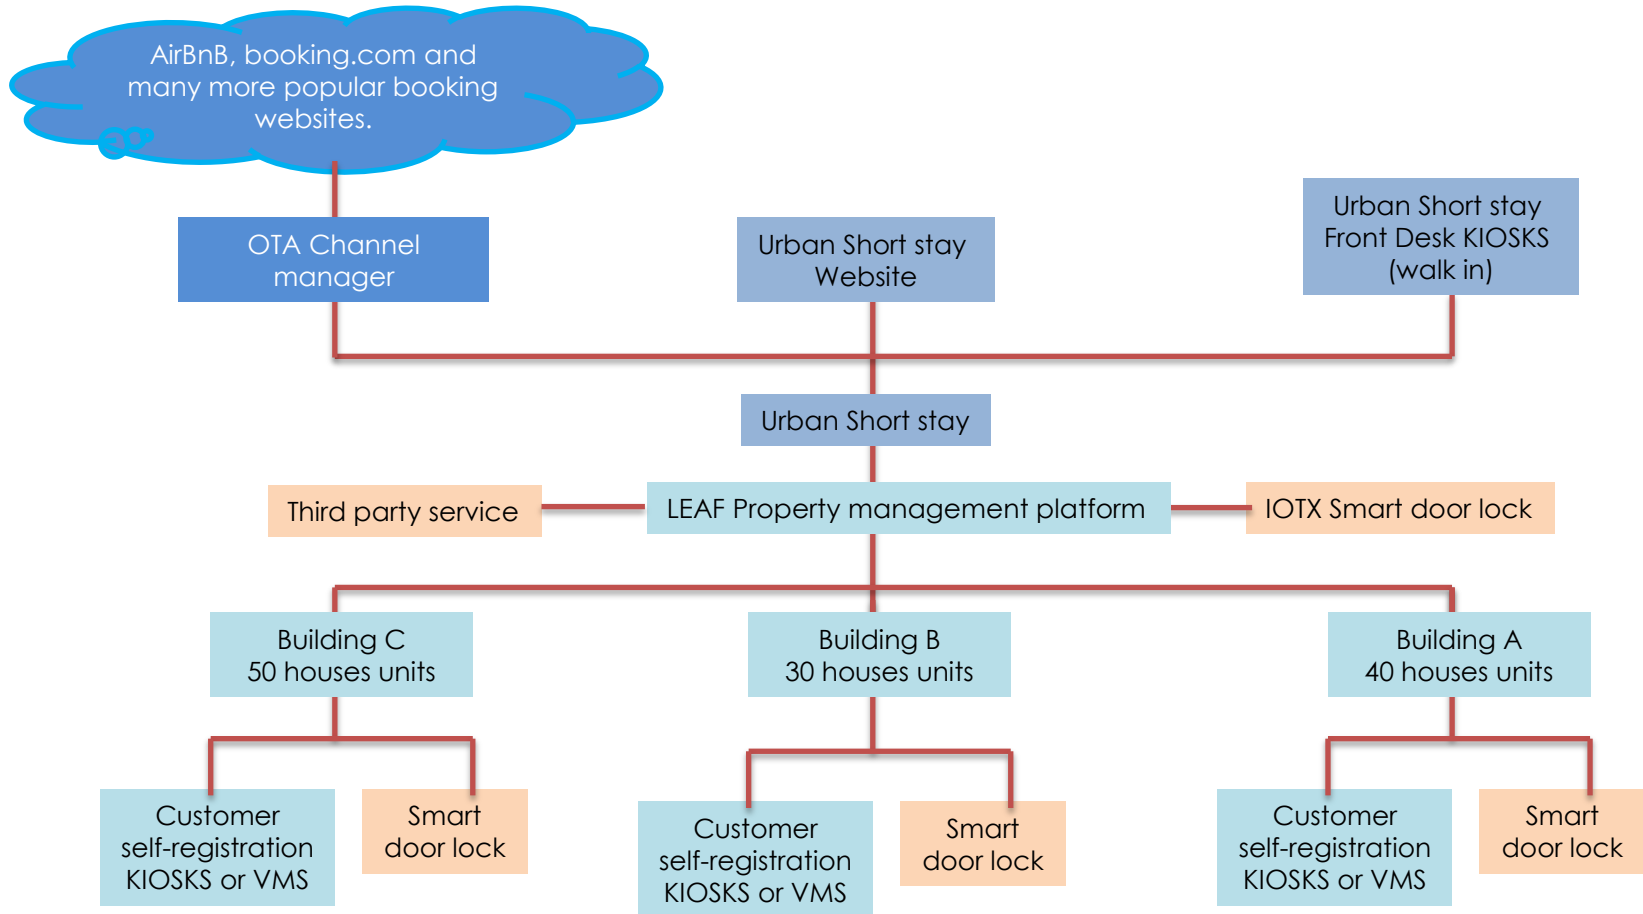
AirBnB, booking.com and many more popular booking websites.

OTA Channel manager

Urban Short stay Website

Urban Short stay Front Desk KIOSKS (walk in)

Urban Short stay

Third party service

LEAF Property management platform

IOTX Smart door lock

Building C 50 houses units

Building B 30 houses units

Building A 40 houses units

Customer self-registration KIOSKS or VMS

Smart door lock

Customer self-registration KIOSKS or VMS

Smart door lock

Customer self-registration KIOSKS or VMS

Smart door lock